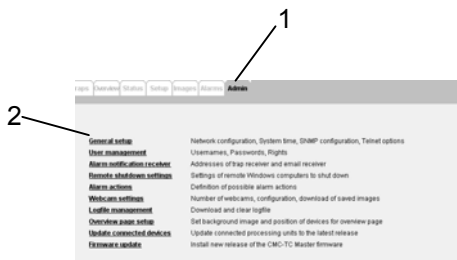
1

2

Traps | Overview | Status | Setup | Images | Alarms | Admin

| | |
|---|---|
| General setup | Network configuration, System time, SNMP configuration, Telnet options |
| User management | Usernames, Passwords, Rights |
| Alarm notification receiver | Addresses of trap receiver and email receiver |
| Remote shutdown settings | Settings of remote Windows computers to shut down |
| Alarm actions | Definition of possible alarm actions |
| Webcam settings | Number of webcams, configuration, download of saved images |
| Logfile management | Download and clear logfile |
| Overview page setup | Set background image and position of devices for overview page |
| Update connected devices | Update connected processing units to the latest release |
| Firmware update | Install new release of the CMC-TC Master firmware |